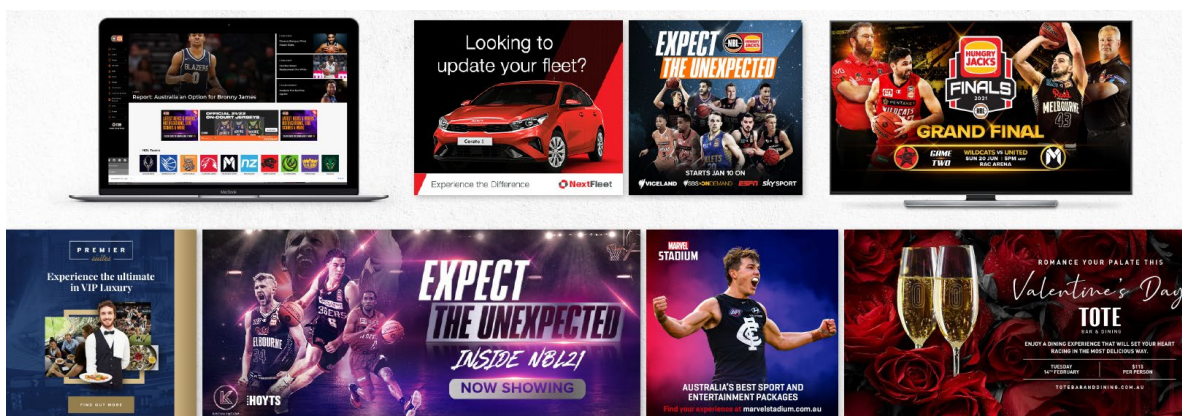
Report: Australia an Option for Bronny James

OFFICIAL 21/22 ON-COURT JERSEYS

NBL Teams

MacBook

Looking to update your fleet?

Experience the Difference

NextFleet

EXPECT THE UNEXPECTED

NBL HUNGRY JACK'S

STARTS JAN 10 ON

VICELAND 9GEM 9NOW ESPN sky SPORT

HUNGRY JACK'S FINALS 2021

GRAND FINAL

GAME TWO

WILDCATS VS UNITED

SUN 20 JUN | 5PM AEST

RAC ARENA

MELBOURNE

PREMIER suites

Experience the ultimate in VIP Luxury

FIND OUT MORE

EXPECT THE UNEXPECTED

INSIDE NBL21

NOW SHOWING

HOYTS

MARVEL STADIUM

AUSTRALIA'S BEST SPORT AND ENTERTAINMENT PACKAGES

Find your experience at marvelstadium.com.au

ROMANCE YOUR PALATE THIS

Valentine's Day

TOTE

BAR & DINING

ENJOY A DINING EXPERIENCE THAT WILL SET YOUR HEART RACING IN THE MOST DELICIOUS WAY.

TUESDAY 14TH FEBRUARY

$115 PER PERSON

TOTEBARANDDINING.COM.AU